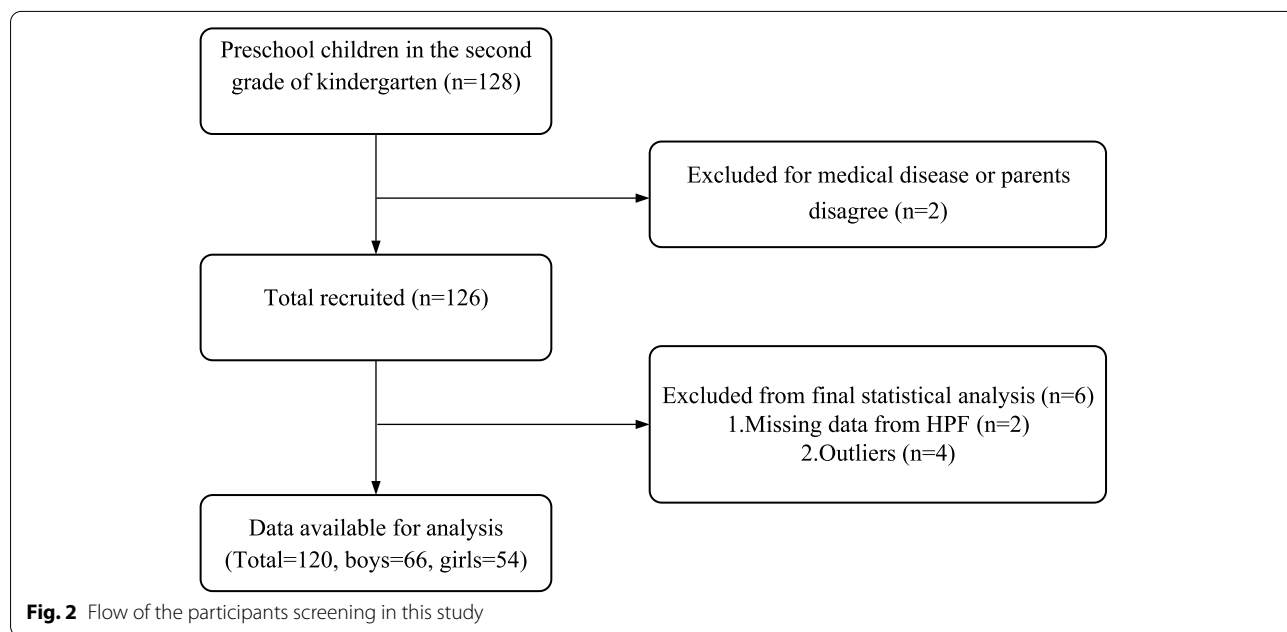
Preschool children in the second grade of kindergarten (n=128)

Excluded for medical disease or parents disagree (n=2)

Total recruited (n=126)

Excluded from final statistical analysis (n=6)
1.Missing data from HPF (n=2)
2.Outliers (n=4)

Data available for analysis (Total=120, boys=66, girls=54)

**Fig. 2** Flow of the participants screening in this study